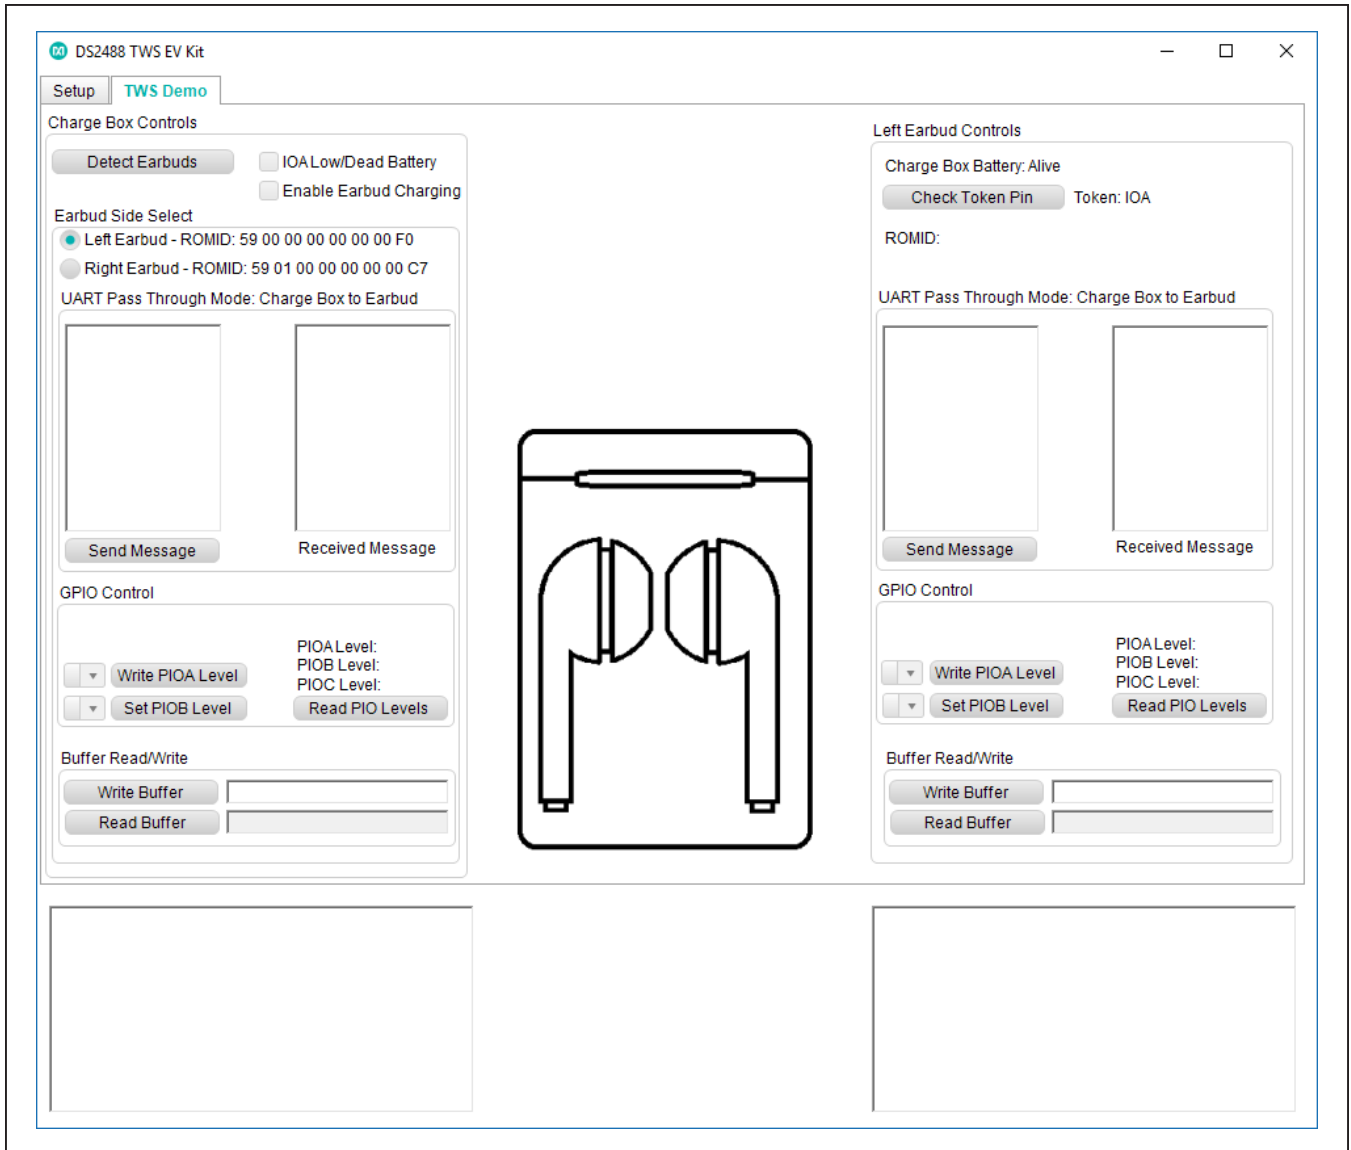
DS2488 TWS EV Kit

Setup
TWS Demo

Charge Box Controls

Detect Earbuds
IOA Low/Dead Battery
Enable Earbud Charging

Earbud Side Select
Left Earbud - ROMID: 59 00 00 00 00 00 00 F0
Right Earbud - ROMID: 59 01 00 00 00 00 00 C7

UART Pass Through Mode: Charge Box to Earbud

Send Message
Received Message

GPIO Control

Write PIOA Level
Set PIOB Level
PIOA Level:
PIOB Level:
PIOC Level:
Read PIO Levels

Buffer Read/Write

Write Buffer
Read Buffer

Left Earbud Controls

Charge Box Battery: Alive
Check Token Pin
Token: IOA

ROMID:

UART Pass Through Mode: Charge Box to Earbud

Send Message
Received Message

GPIO Control

Write PIOA Level
Set PIOB Level
PIOA Level:
PIOB Level:
PIOC Level:
Read PIO Levels

Buffer Read/Write

Write Buffer
Read Buffer